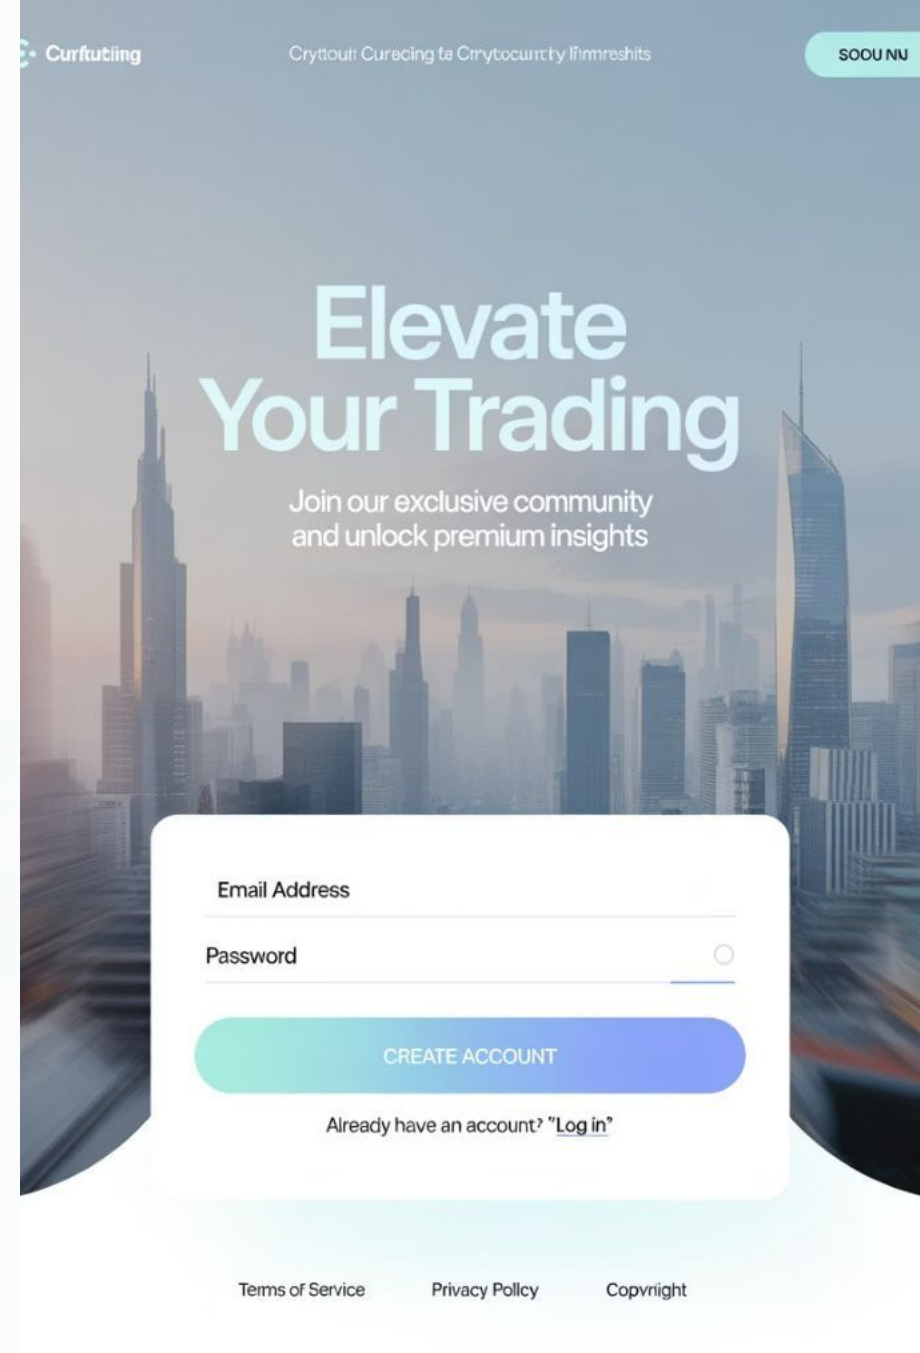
Curftutiing

Crytoutı Curecing ta Crrytocurrtiy Ifımreshits

SOOU NU

Elevate Your Trading

Join our exclusive community and unlock premium insights

Email Address

Password

CREATE ACCOUNT

Already have an account? "Log in"

Terms of Service

Privacy Pollcy

Copvriight